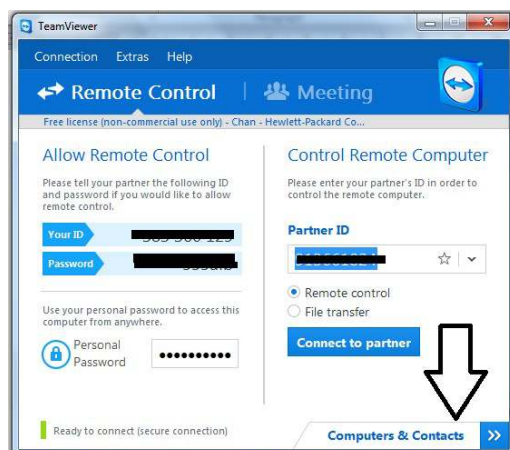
TeamViewer

Connection Extras Help

Remote Control | Meeting

Free license (non-commercial use only) - Chan - Hewlett-Packard Co...

Allow Remote Control

Please tell your partner the following ID and password if you would like to allow remote control.

Your ID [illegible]

Password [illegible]

Use your personal password to access this computer from anywhere.

Personal Password ••••••••••

Ready to connect (secure connection)

Control Remote Computer

Please enter your partner's ID in order to control the remote computer.

Partner ID

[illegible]

Remote control

File transfer

Connect to partner

Computers & Contacts